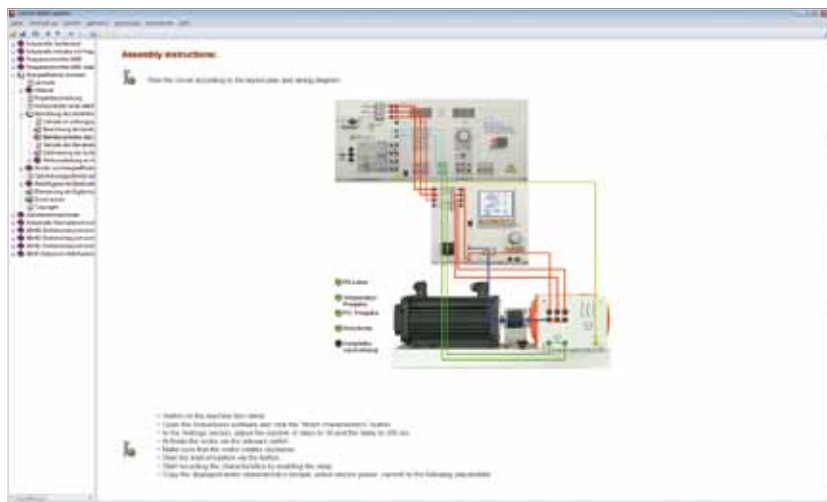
Assembly instructions:

Wire the circuit according to the layout plan and wiring diagram.

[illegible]

- Switch on the machine test stand.
- Open the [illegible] software and click the "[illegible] characteristic" button.
- In the "Settings" section, adjust the number of steps to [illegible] and the delay to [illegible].
- Activate the motor via the software switch.
- Make sure that the motor rotates clockwise.
- Start the brake via the button.
- Start recording the characteristics by enabling the step.
- Copy the displayed motor characteristics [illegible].